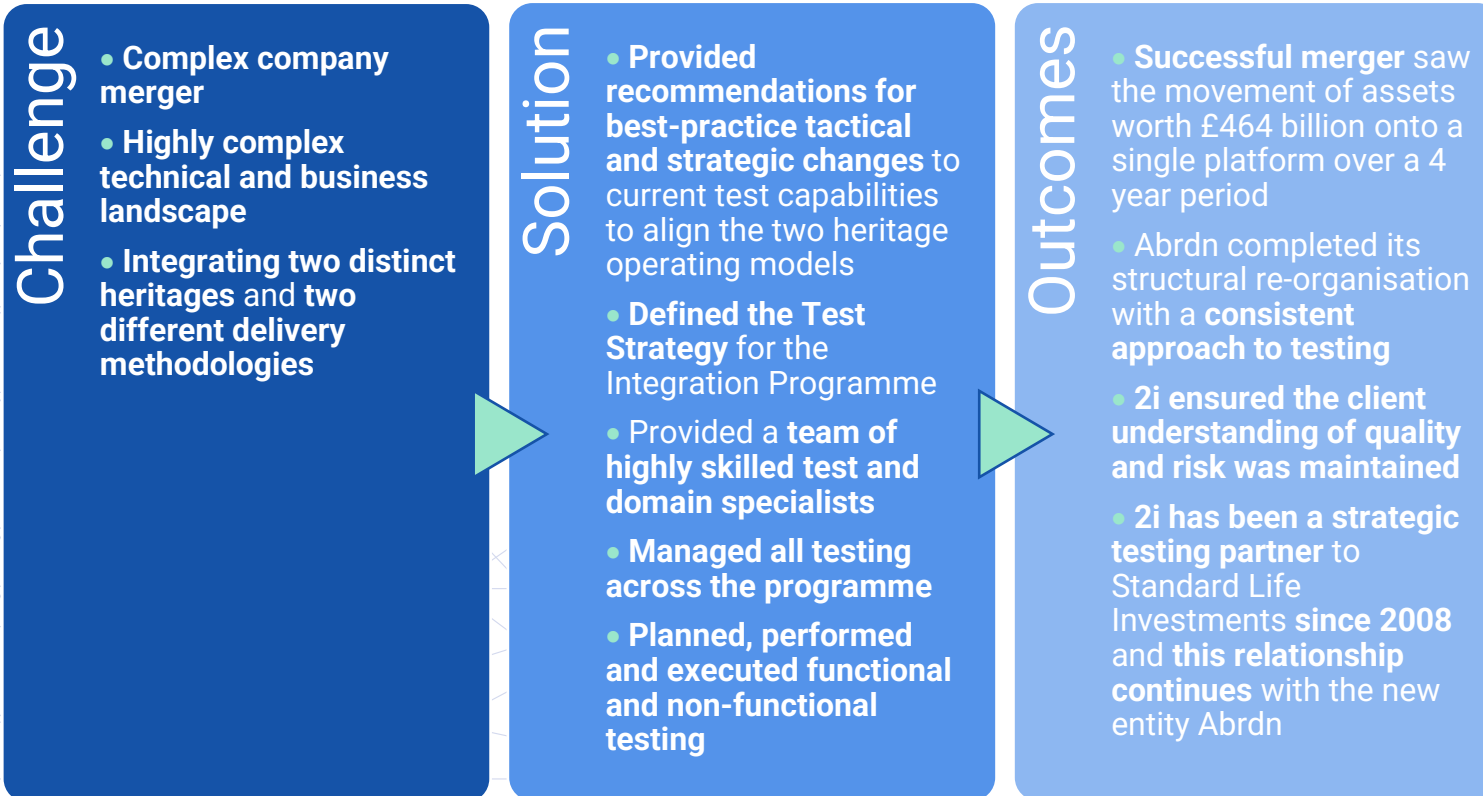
Challenge

• Complex company merger

• Highly complex technical and business landscape

• Integrating two distinct heritages and two different delivery methodologies

Solution

• Provided recommendations for best-practice tactical and strategic changes to current test capabilities to align the two heritage operating models

• Defined the Test Strategy for the Integration Programme

• Provided a team of highly skilled test and domain specialists

• Managed all testing across the programme

• Planned, performed and executed functional and non-functional testing

Outcomes

• Successful merger saw the movement of assets worth £464 billion onto a single platform over a 4 year period

• Abrdn completed its structural re-organisation with a consistent approach to testing

• 2i ensured the client understanding of quality and risk was maintained

• 2i has been a strategic testing partner to Standard Life Investments since 2008 and this relationship continues with the new entity Abrdn